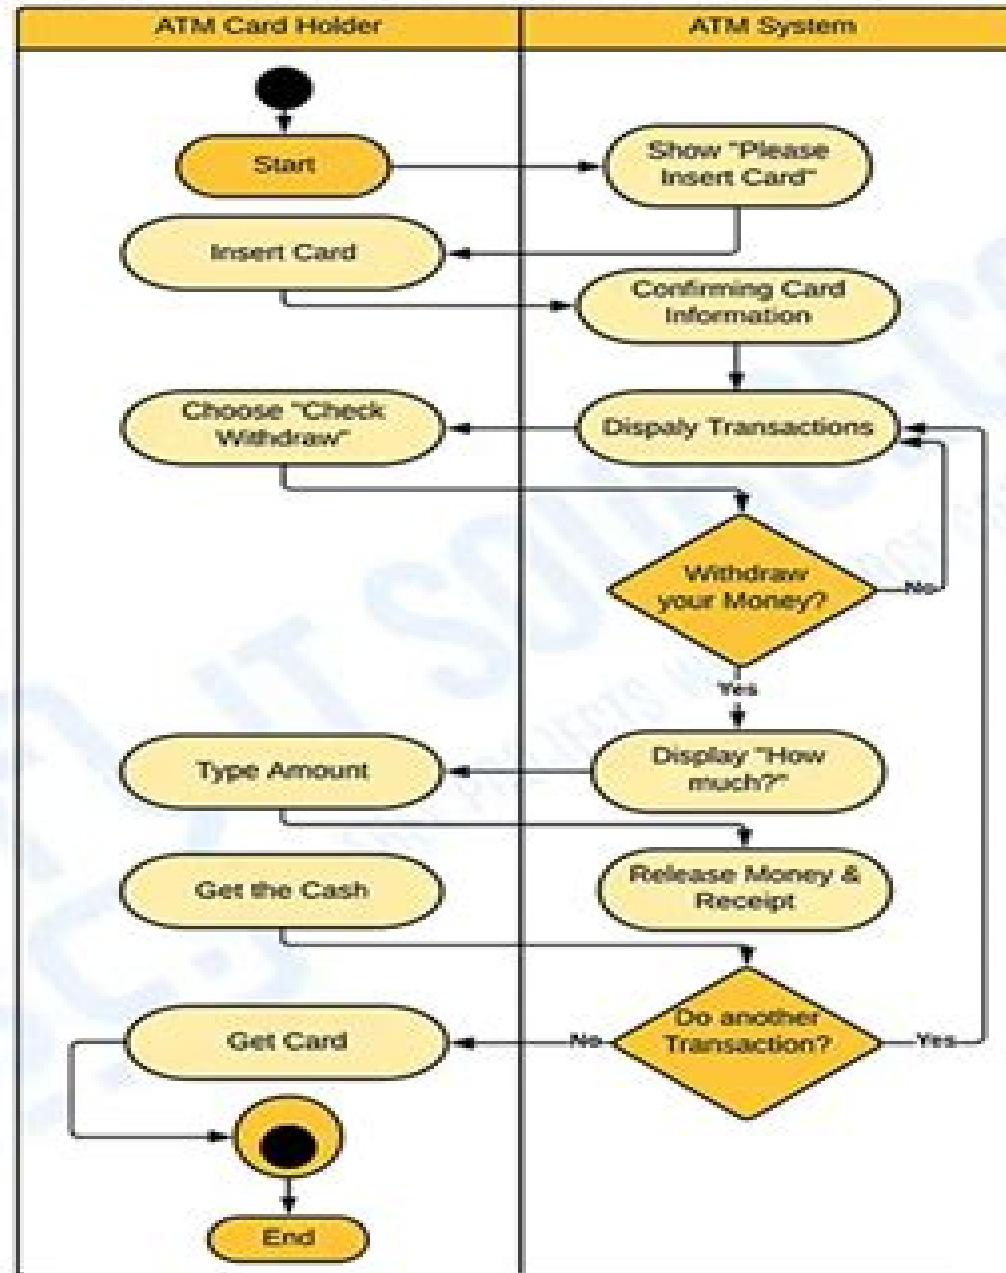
ATM Card Holder

ATM System

Start

Show "Please Insert Card"

Insert Card

Confirming Card Information

Choose "Check Withdraw"

Dispaly Transactions

Withdraw your Money?

No

Yes

Type Amount

Display "How much?"

Release Money & Receipt

Get the Cash

Get Card

No

Do another Transaction?

Yes

End